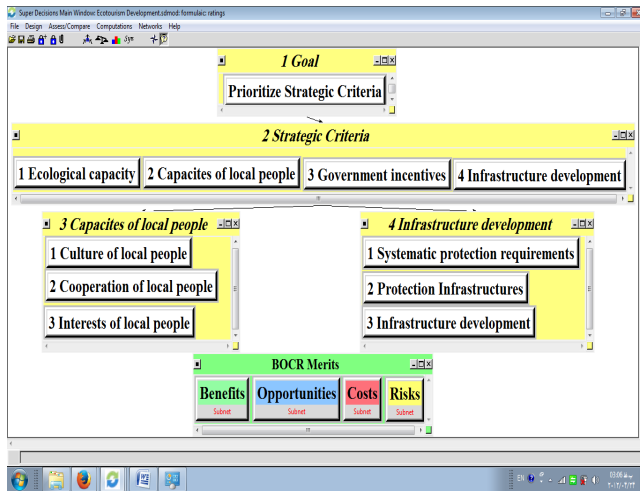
Super Decisions Main Window: Ecotourism Development.sdmod: formulaic: ratings

File Design Assess/Compare Computations Networks Help

1 Goal

Prioritize Strategic Criteria

2 Strategic Criteria

1 Ecological capacity
2 Capacites of local people
3 Government incentives
4 Infrastructure development

3 Capacites of local people

1 Culture of local people
2 Cooperation of local people
3 Interests of local people

4 Infrastructure development

1 Systematic protection requirements
2 Protection Infrastructures
3 Infrastructure development

BOCR Merits

Benefits
Subnet
Opportunities
Subnet
Costs
Subnet
Risks
Subnet

EN
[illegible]